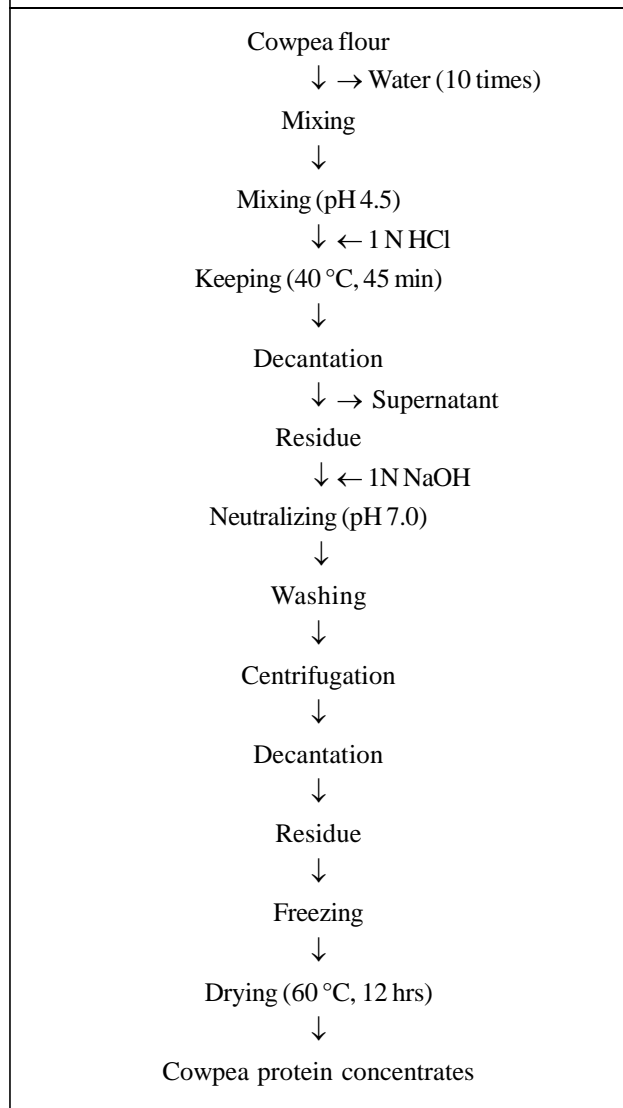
Cowpea flour

$\downarrow \rightarrow$ Water (10 times)

Mixing

$\downarrow$

Mixing (pH 4.5)

$\downarrow \leftarrow$ 1 N HCl

Keeping (40 °C, 45 min)

$\downarrow$

Decantation

$\downarrow \rightarrow$ Supernatant

Residue

$\downarrow \leftarrow$ 1N NaOH

Neutralizing (pH 7.0)

$\downarrow$

Washing

$\downarrow$

Centrifugation

$\downarrow$

Decantation

$\downarrow$

Residue

$\downarrow$

Freezing

$\downarrow$

Drying (60 °C, 12 hrs)

$\downarrow$

Cowpea protein concentrates